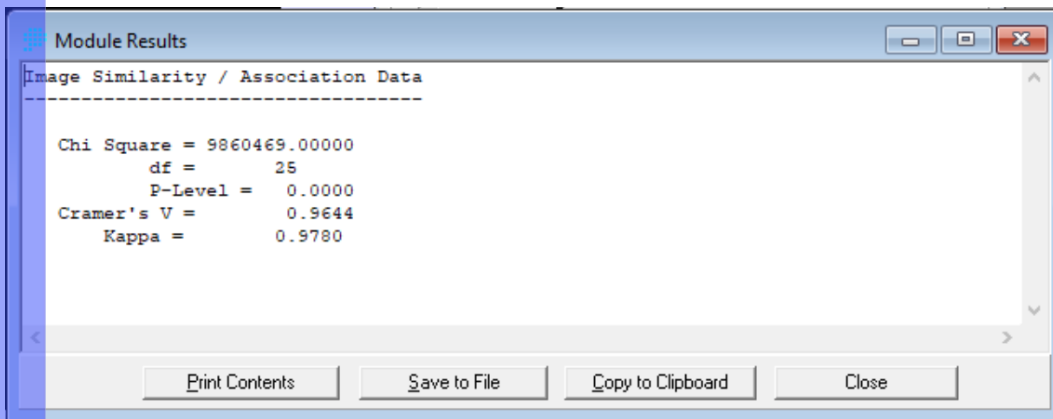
Module Results

Image Similarity / Association Data
-----------------------------------

Chi Square = 9860469.00000
df = 25
P-Level = 0.0000
Cramer's V = 0.9644
Kappa = 0.9780

Print Contents
Save to File
Copy to Clipboard
Close